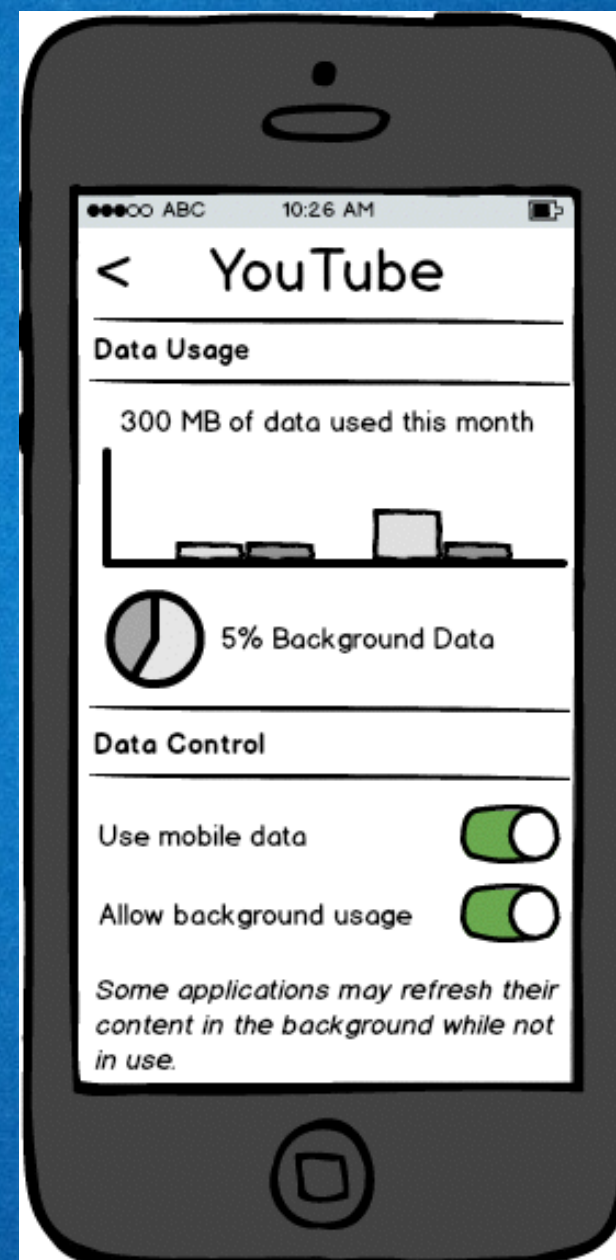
●●●○○ ABC 10:26 AM

< YouTube

Data Usage

300 MB of data used this month

5% Background Data

Data Control

Use mobile data

Allow background usage

Some applications may refresh their content in the background while not in use.